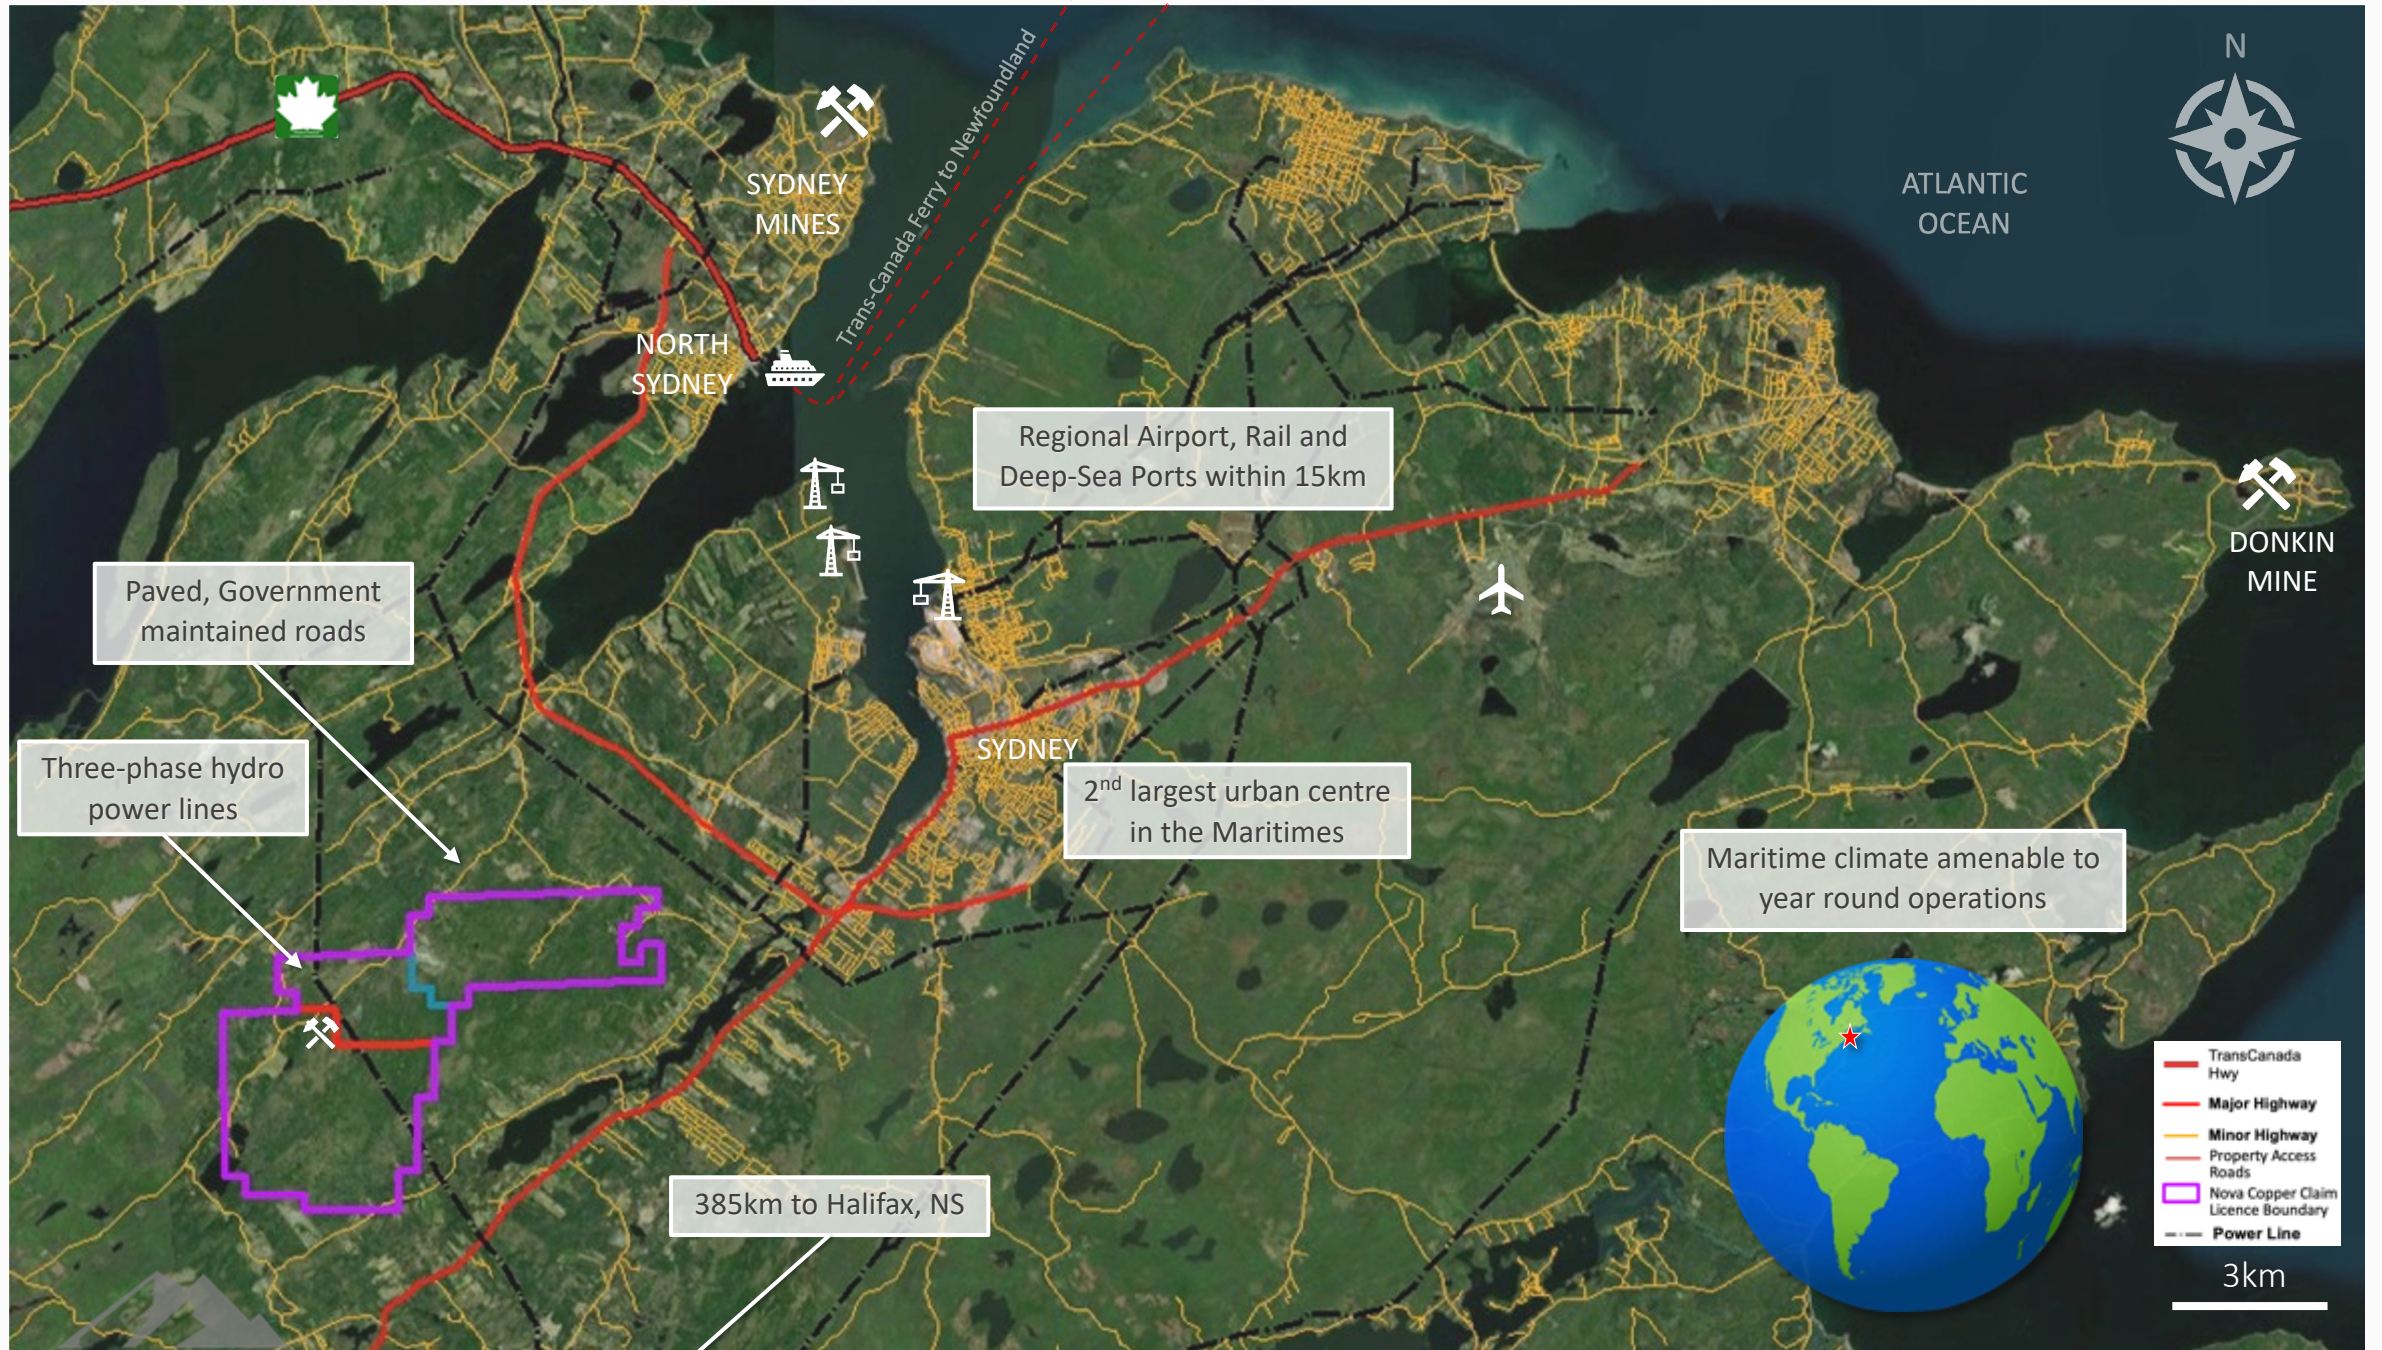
N

ATLANTIC OCEAN

SYDNEY MINES

Trans-Canada Ferry to Newfoundland

NORTH SYDNEY

Regional Airport, Rail and Deep-Sea Ports within 15km

DONKIN MINE

Paved, Government maintained roads

Three-phase hydro power lines

SYDNEY

2$^{nd}$ largest urban centre in the Maritimes

Maritime climate amenable to year round operations

385km to Halifax, NS

TransCanada Hwy
Major Highway
Minor Highway
Property Access Roads
Nova Copper Claim Licence Boundary
Power Line

3km